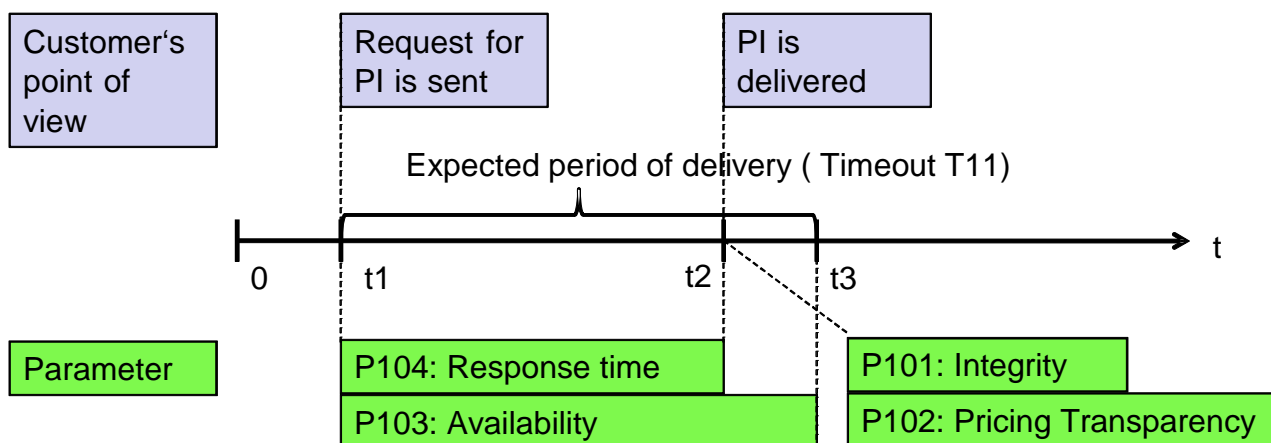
Customer‘s point of view

Request for PI is sent

PI is delivered

Expected period of delivery ( Timeout T11)

t

0

t1

t2

t3

Parameter

P104: Response time

P103: Availability

P101: Integrity

P102: Pricing Transparency